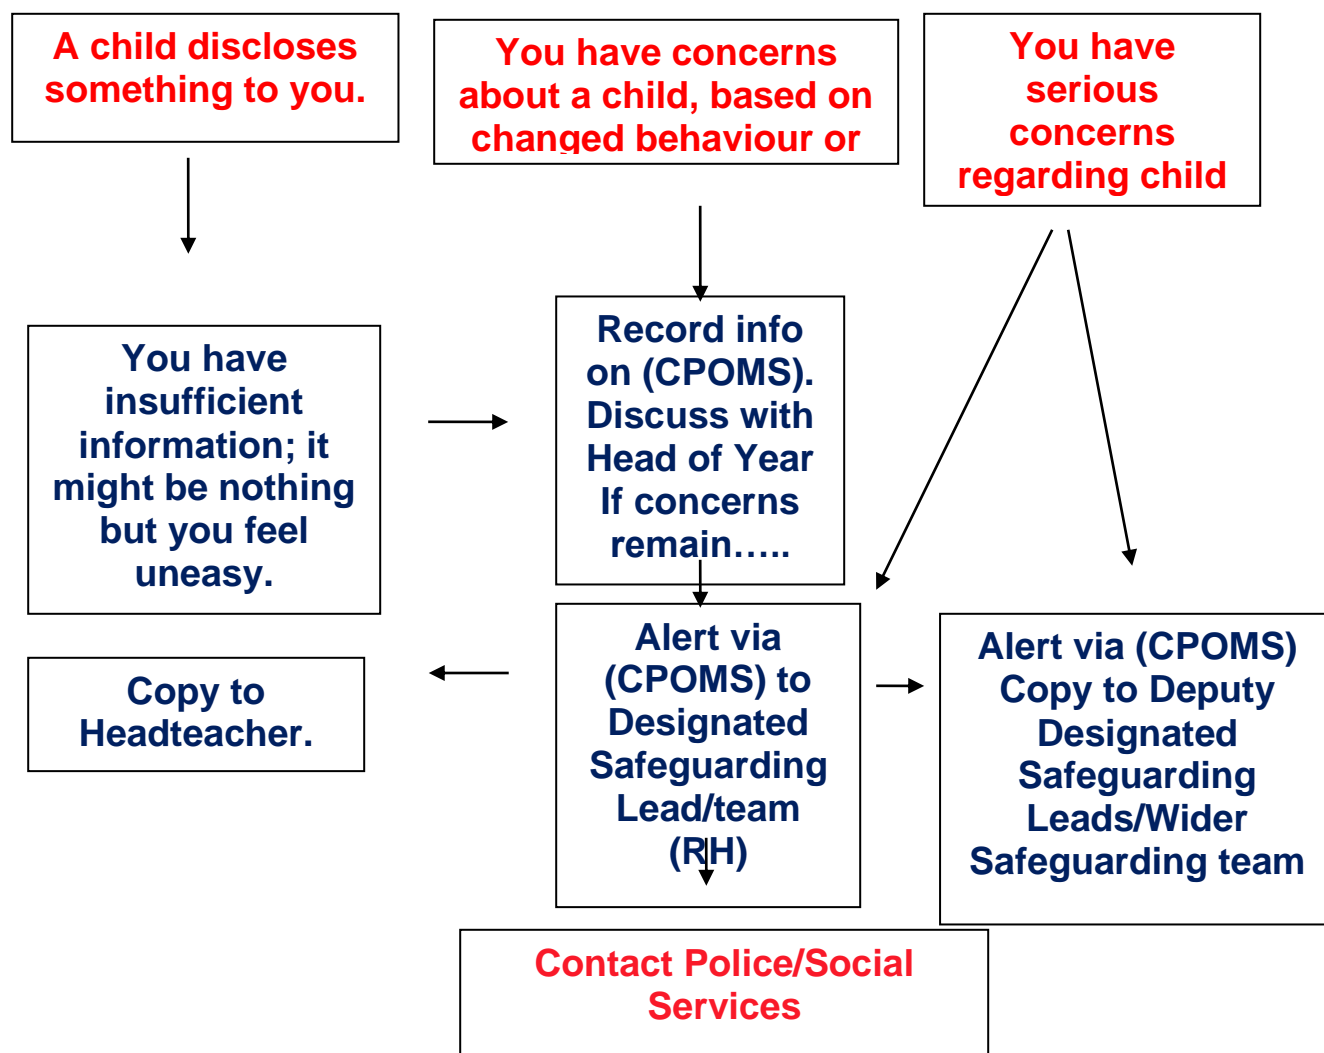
A child discloses something to you.

You have concerns about a child, based on changed behaviour or

You have serious concerns regarding child

You have insufficient information; it might be nothing but you feel uneasy.

Record info on (CPOMS). Discuss with Head of Year If concerns remain…..

Copy to Headteacher.

Alert via (CPOMS) to Designated Safeguarding Lead/team (RH)

Alert via (CPOMS) Copy to Deputy Designated Safeguarding Leads/Wider Safeguarding team

Contact Police/Social Services